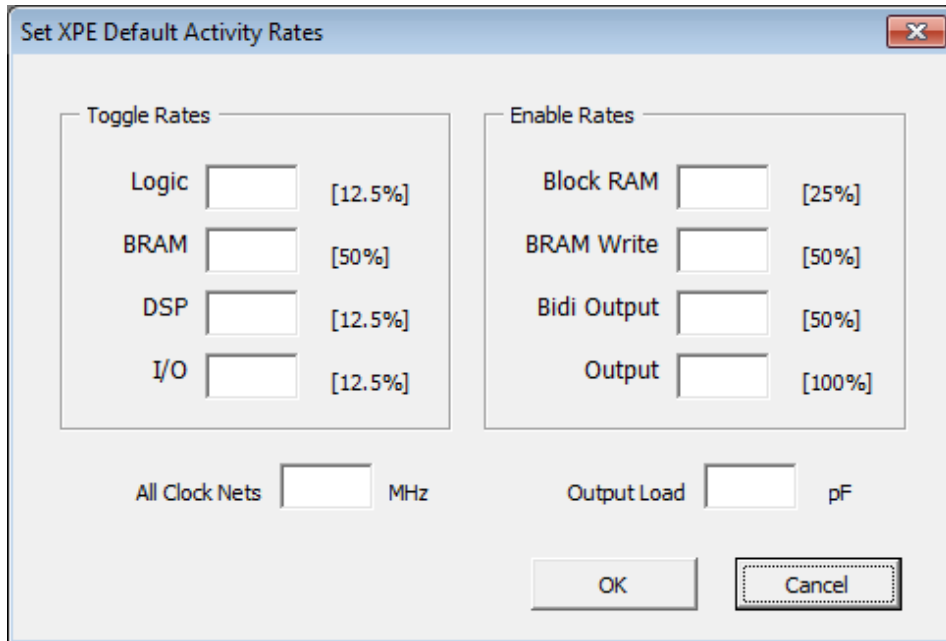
Set XPE Default Activity Rates

Toggle Rates

Logic [12.5%]

BRAM [50%]

DSP [12.5%]

I/O [12.5%]

Enable Rates

Block RAM [25%]

BRAM Write [50%]

Bidi Output [50%]

Output [100%]

All Clock Nets MHz

Output Load pF

OK

Cancel